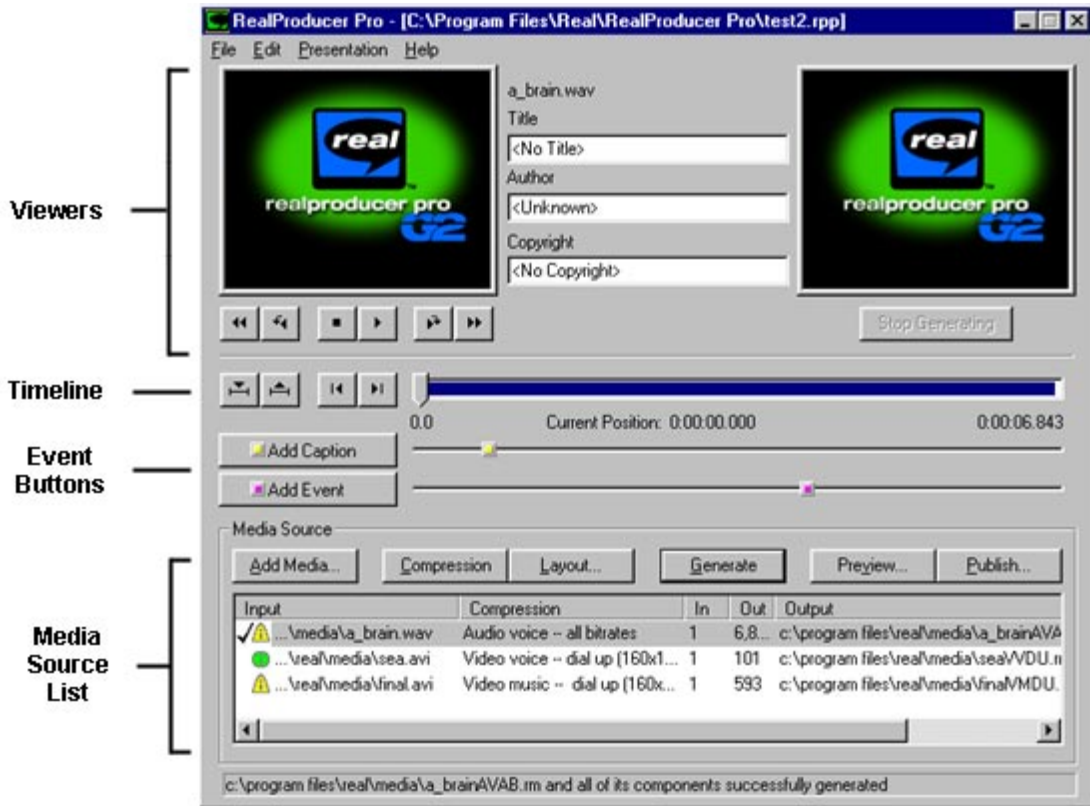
RealProducer Pro - [C:\Program Files\Real\RealProducer Pro\test2.rpp]

File Edit Presentation Help

Viewers

real
realproducer pro G2

a_brain.wav
Title
<No Title>
Author
<Unknown>
Copyright
<No Copyright>

real
realproducer pro G2

Stop Generating

Timeline

0.0 Current Position: 0:00:00.000 0:00:06.843

Event Buttons

Add Caption

Add Event

Media Source

Add Media... Compression Layout... Generate Preview... Publish...

Media Source List

| Input | Compression | In | Out | Output |
|---|---|---|---|---|
| ✓ ...\media\a_brain.wav | Audio voice -- all bitrates | 1 | 6,8... | c:\program files\real\media\a_brainAVA |
| ...\real\media\sea.avi | Video voice -- dial up (160x1... | 1 | 101 | c:\program files\real\media\seaVVDU.r |
| ...\real\media\final.avi | Video music -- dial up (160x... | 1 | 593 | c:\program files\real\media\finalVMDU. |

c:\program files\real\media\a_brainAVAB.rm and all of its components successfully generated